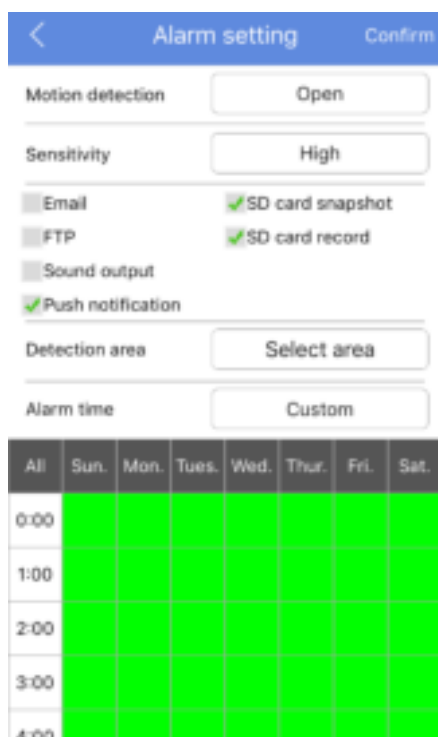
Alarm setting Confirm

Motion detection Open

Sensitivity High

Email

SD card snapshot

FTP

SD card record

Sound output

Push notification

Detection area Select area

Alarm time Custom

| All | Sun. | Mon. | Tues. | Wed. | Thur. | Fri. | Sat. |
|---|---|---|---|---|---|---|---|
| 0:00 | | | | | | | |
| 1:00 | | | | | | | |
| 2:00 | | | | | | | |
| 3:00 | | | | | | | |
| 4:00 | | | | | | | |